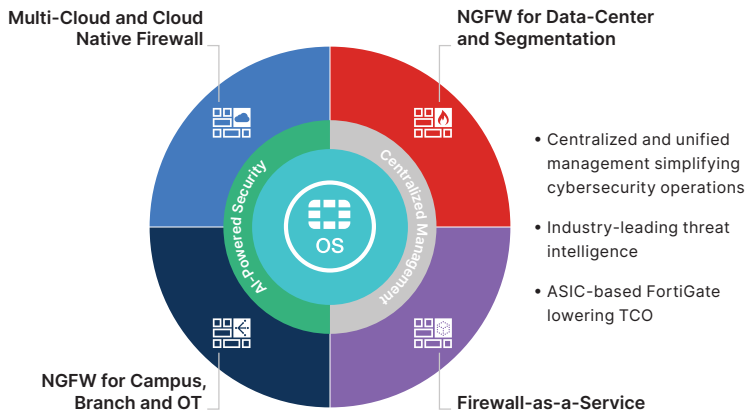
Multi-Cloud and Cloud Native Firewall

NGFW for Data-Center and Segmentation

AI-Powered Security

Centralized Management

OS

NGFW for Campus, Branch and OT

Firewall-as-a-Service

• Centralized and unified management simplifying cybersecurity operations

• Industry-leading threat intelligence

• ASIC-based FortiGate lowering TCO